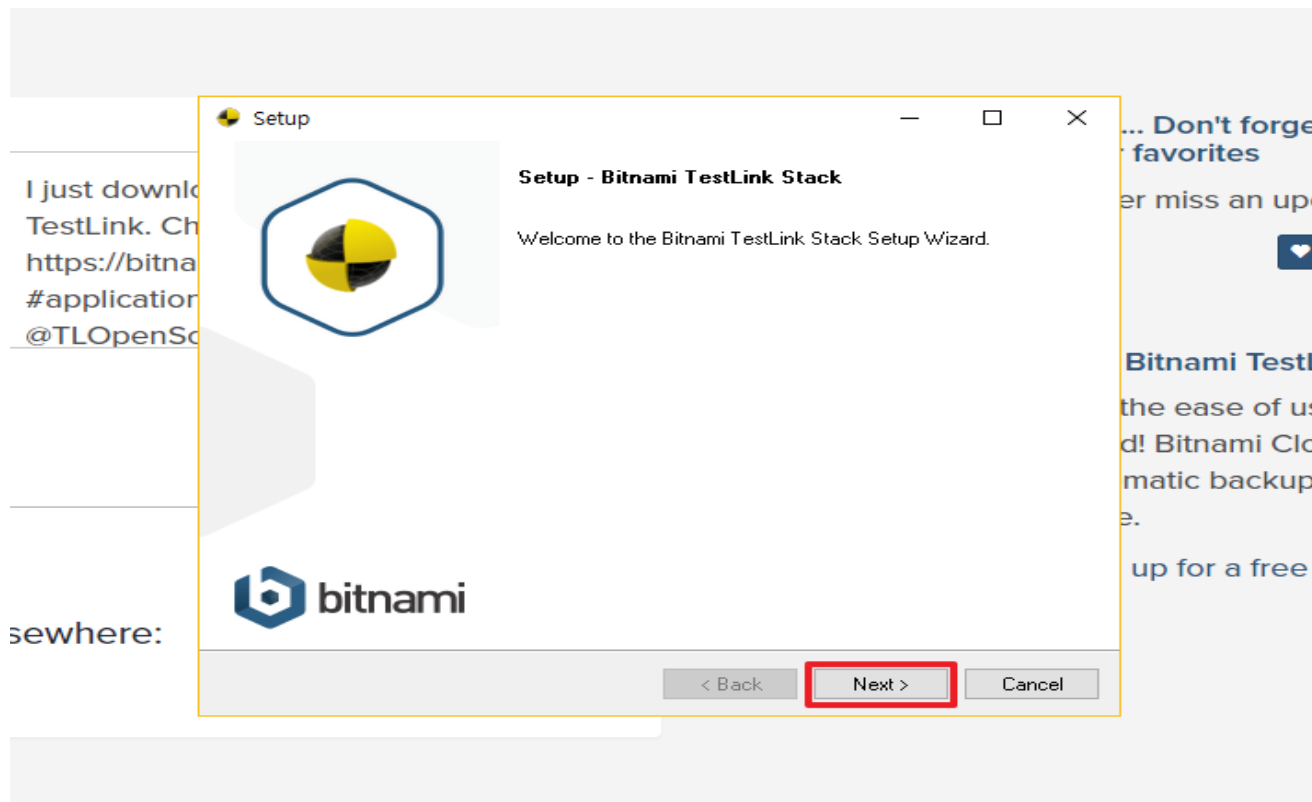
I just downlo
TestLink. Ch
https://bitna
#application
@TLOpenSo

sewhere:

Setup

Setup - Bitnami TestLink Stack

Welcome to the Bitnami TestLink Stack Setup Wizard.

bitnami

< Back
Next >
Cancel

... Don't forge
r favorites
er miss an upd

Bitnami TestL
the ease of us
d! Bitnami Clo
matic backup
e.
up for a free